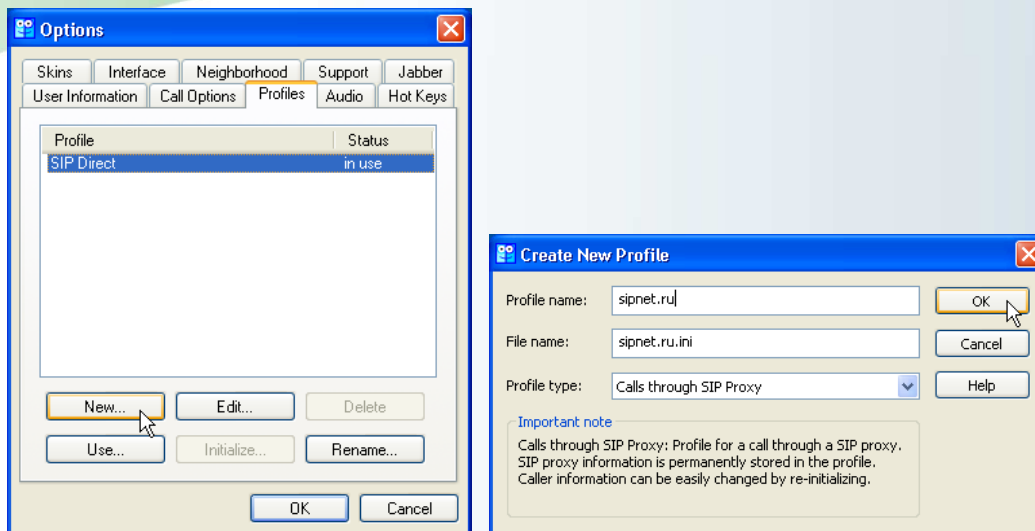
Options

Skins | Interface | Neighborhood | Support | Jabber
User Information | Call Options | Profiles | Audio | Hot Keys

| Profile | Status |
|---|---|
| SIP Direct | in use |

New...
Edit...
Delete
Use...
Initialize...
Rename...

OK
Cancel

Create New Profile

Profile name: sipnet.ru
File name: sipnet.ru.ini
Profile type: Calls through SIP Proxy

OK
Cancel
Help

Important note
Calls through SIP Proxy: Profile for a call through a SIP proxy. SIP proxy information is permanently stored in the profile. Caller information can be easily changed by re-initializing.